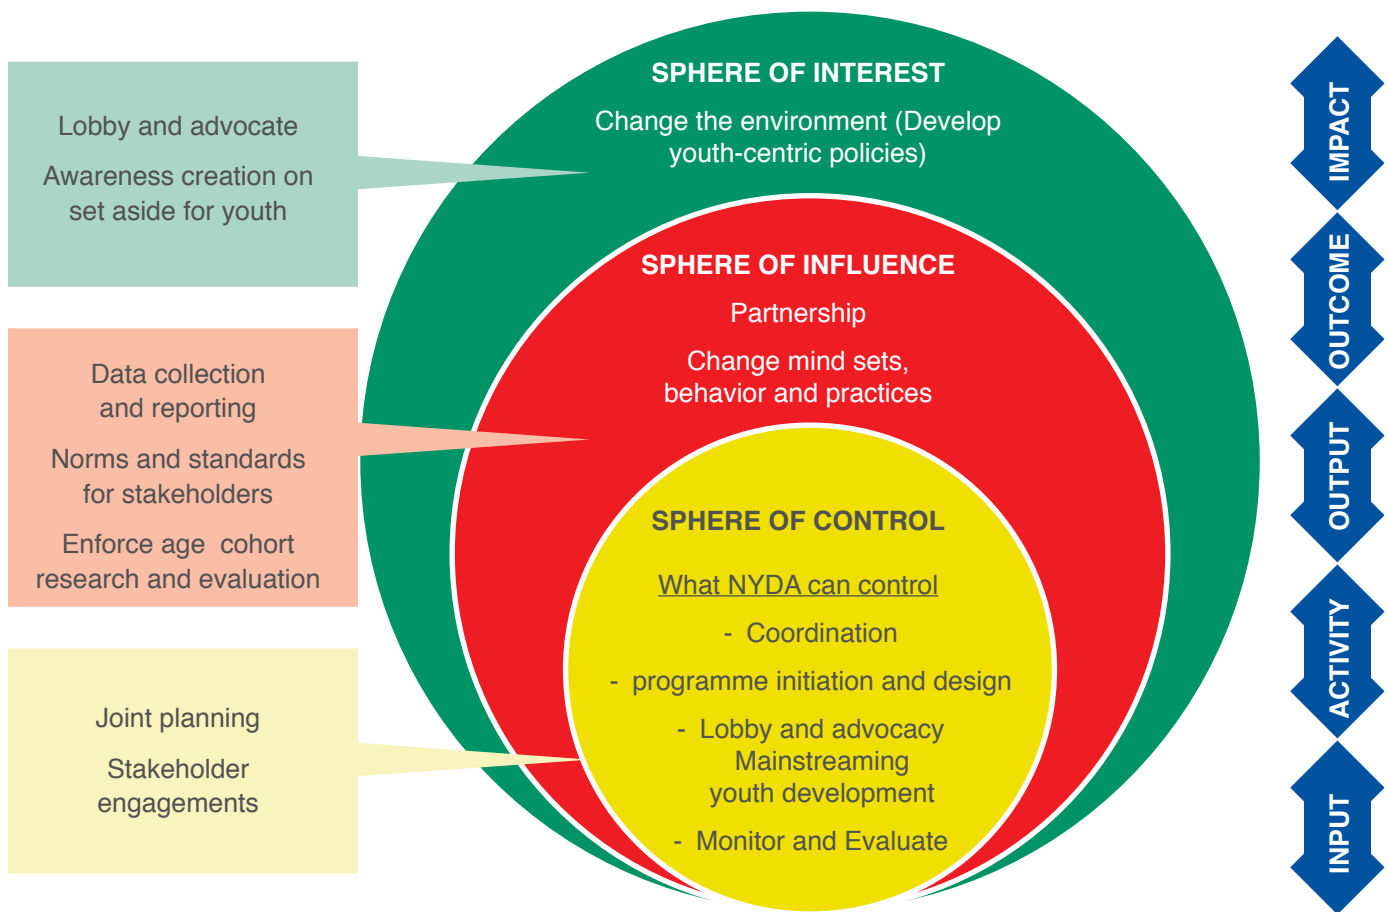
Lobby and advocate

Awareness creation on set aside for youth

Data collection and reporting

Norms and standards for stakeholders

Enforce age cohort research and evaluation

Joint planning

Stakeholder engagements

SPHERE OF INTEREST

Change the environment (Develop youth-centric policies)

SPHERE OF INFLUENCE

Partnership

Change mind sets, behavior and practices

SPHERE OF CONTROL

What NYDA can control

- Coordination

- programme initiation and design

- Lobby and advocacy Mainstreaming youth development

- Monitor and Evaluate

IMPACT

OUTCOME

OUTPUT

ACTIVITY

INPUT